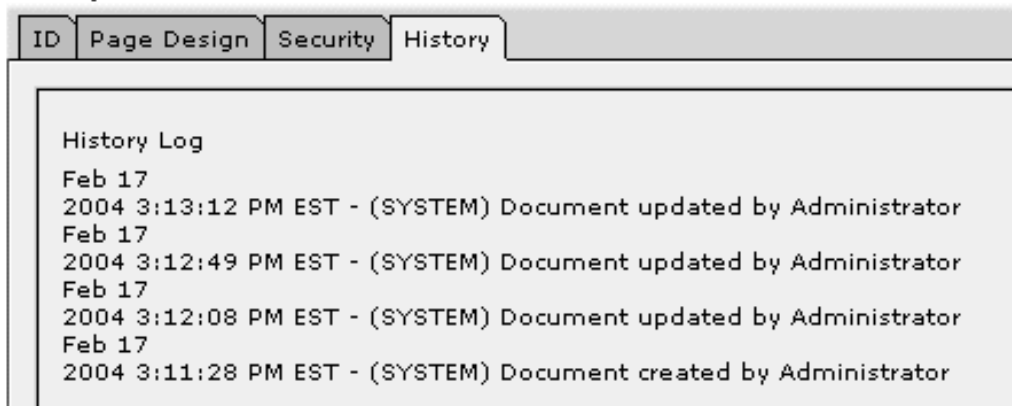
ID | Page Design | Security | History

History Log

Feb 17
2004 3:13:12 PM EST - (SYSTEM) Document updated by Administrator
Feb 17
2004 3:12:49 PM EST - (SYSTEM) Document updated by Administrator
Feb 17
2004 3:12:08 PM EST - (SYSTEM) Document updated by Administrator
Feb 17
2004 3:11:28 PM EST - (SYSTEM) Document created by Administrator